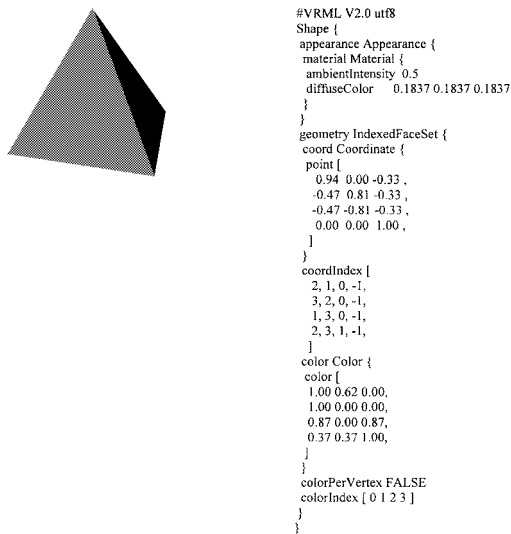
#VRML V2.0 utf8
Shape {
appearance Appearance {
material Material {
ambientIntensity 0.5
diffuseColor 0.1837 0.1837 0.1837
}
}
geometry IndexedFaceSet {
coord Coordinate {
point [
0.94 0.00 -0.33 ,
-0.47 0.81 -0.33 ,
-0.47 -0.81 -0.33 ,
0.00 0.00 1.00 ,
]
}
coordIndex [
2, 1, 0, -1,
3, 2, 0, -1,
1, 3, 0, -1,
2, 3, 1, -1,
]
color Color {
color [
1.00 0.62 0.00,
1.00 0.00 0.00,
0.87 0.00 0.87,
0.37 0.37 1.00,
]
}
colorPerVertex FALSE
colorIndex [ 0 1 2 3 ]
}
}